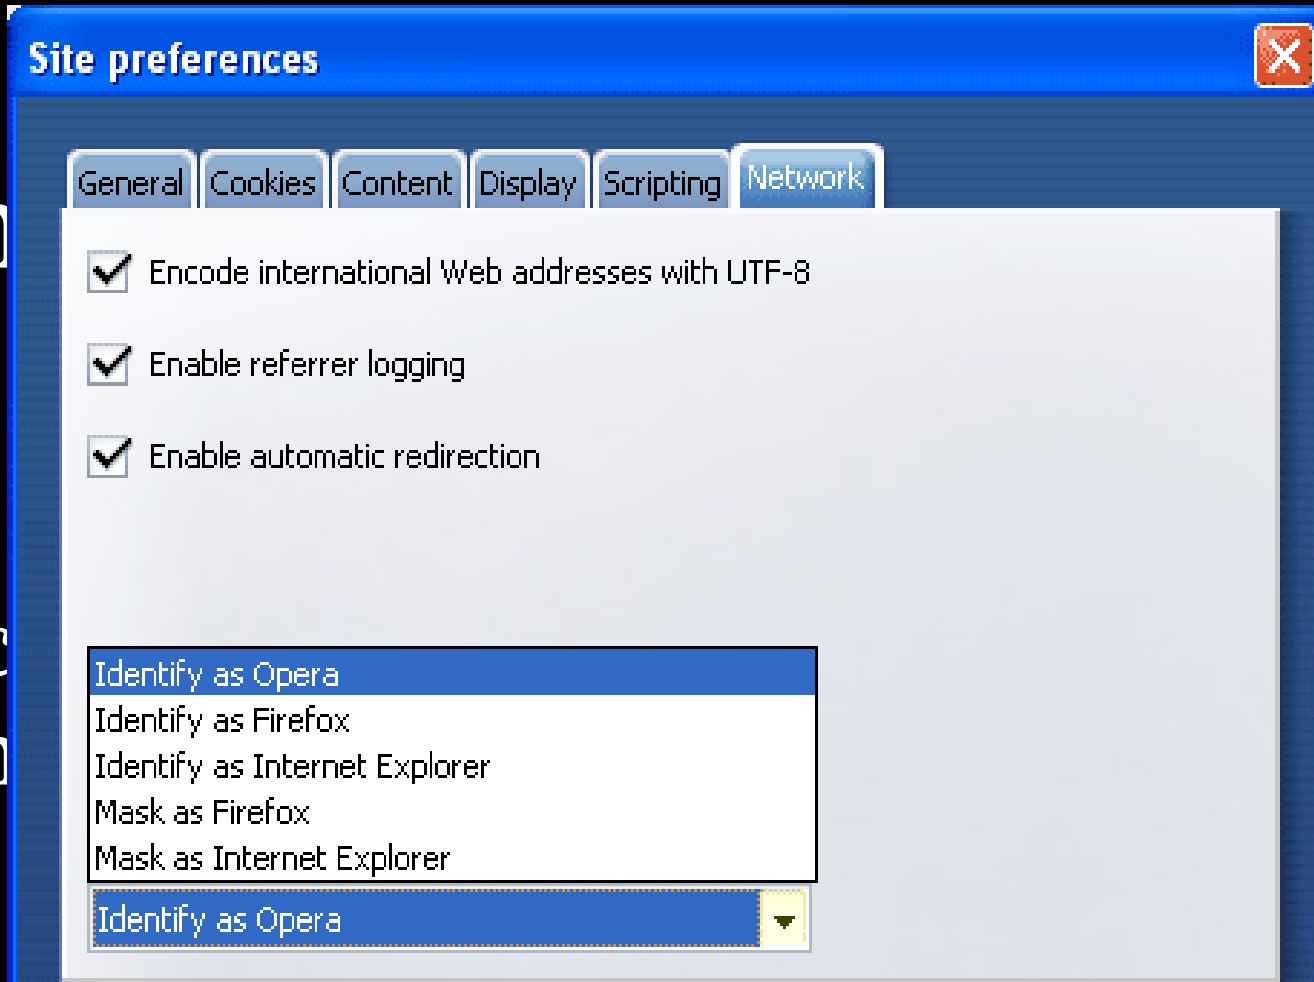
Site preferences

General Cookies Content Display Scripting Network

Encode international Web addresses with UTF-8

Enable referrer logging

Enable automatic redirection

Identify as Opera
Identify as Firefox
Identify as Internet Explorer
Mask as Firefox
Mask as Internet Explorer

Identify as Opera